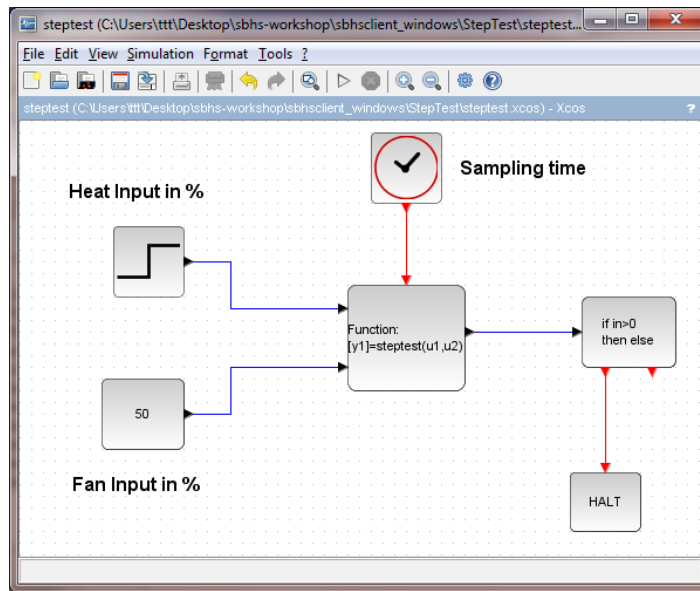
steptest (C:\Users\ttt\Desktop\sbhs-workshop\sbhsclient_windows\StepTest\steptest...

File Edit View Simulation Format Tools ?

steptest (C:\Users\ttt\Desktop\sbhs-workshop\sbhsclient_windows\StepTest\steptest.xcos) - Xcos

?

Sampling time

Heat Input in %

Function:
[y1]=steptest(u1,u2)

if in>0
then else

50

Fan Input in %

HALT